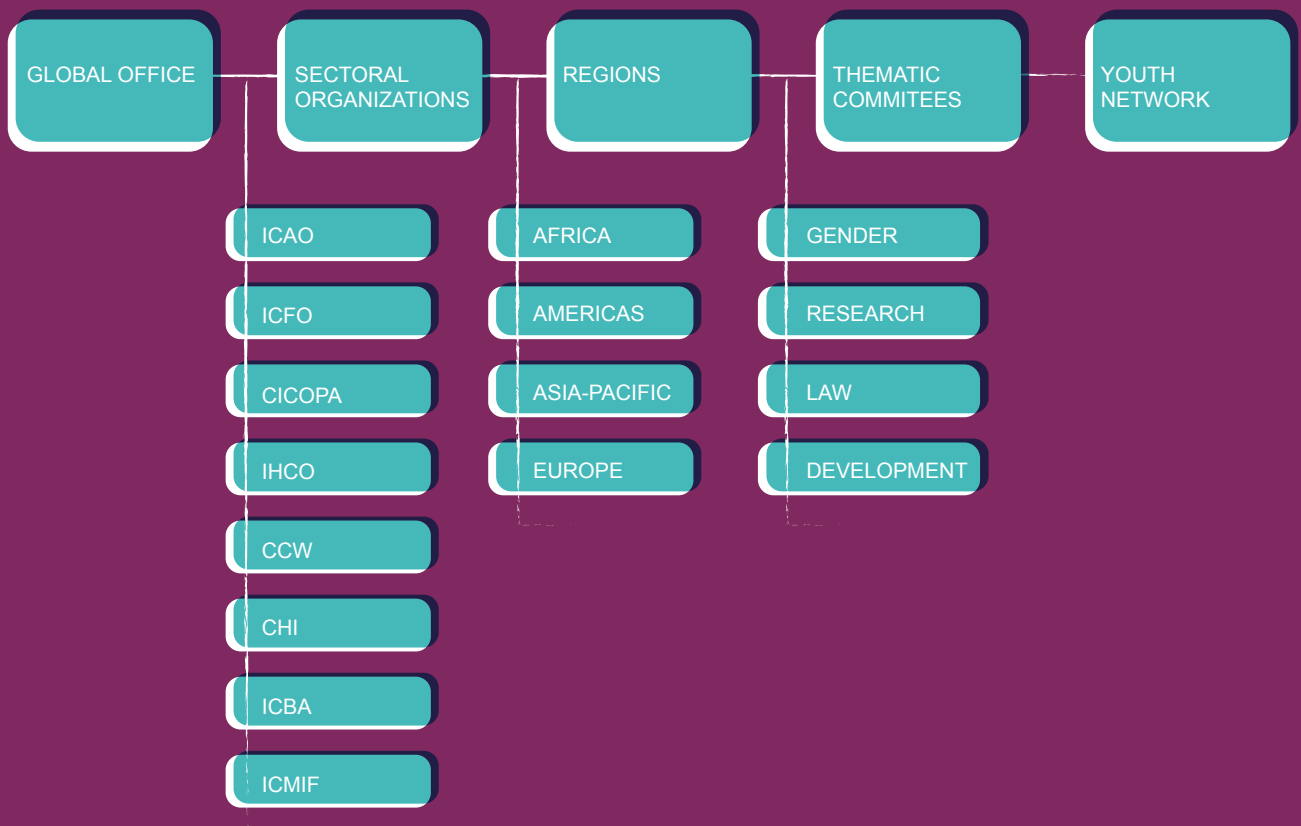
GLOBAL OFFICE

SECTORAL ORGANIZATIONS

REGIONS

THEMATIC COMMITEES

YOUTH NETWORK

ICAO

ICFO

CICOPA

IHCO

CCW

CHI

ICBA

ICMIF

AFRICA

AMERICAS

ASIA-PACIFIC

EUROPE

GENDER

RESEARCH

LAW

DEVELOPMENT